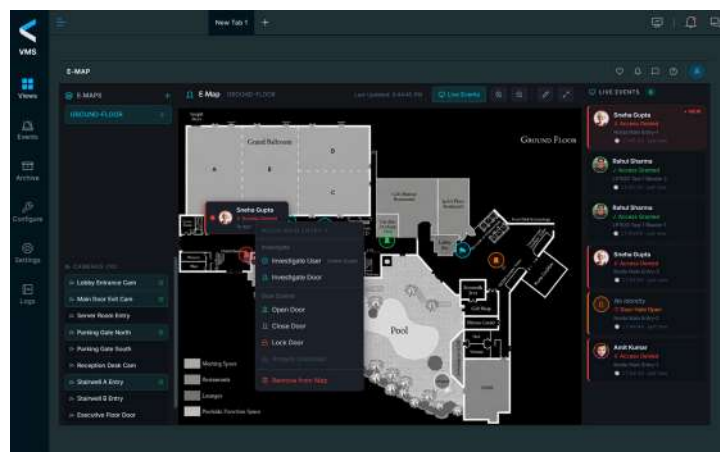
VMS

Views

Events

Archive

Configure

Settings

Logs

New Tab 1 +

E-MAP

E-MAPS +

GROUND FLOOR

E-Map GROUND FLOOR

Live Events

LIVE EVENTS

CAMERAS

Lobby Entrance Cam

Main Door Exit Cam

Server Room Entry

Parking Gate North

Parking Gate South

Reception Desk Cam

Stairwell A Entry

Stairwell B Entry

Executive Floor Door

Grand Ballroom

A

B

C

D

Ground Floor

Pool

Sneha Gupta

Investigate

Investigate User

Investigate Door

Door Control

Open Door

Close Door

Lock Door

Remove from Map

Meeting Space

Restaurants

Lounges

Portable Function Space

Sneha Gupta

Access Denied

Rahul Sharma

Access Granted

Rahul Sharma

Access Granted

Sneha Gupta

Access Denied

No Identity

Door Held Open

Amit Kumar

Access Denied